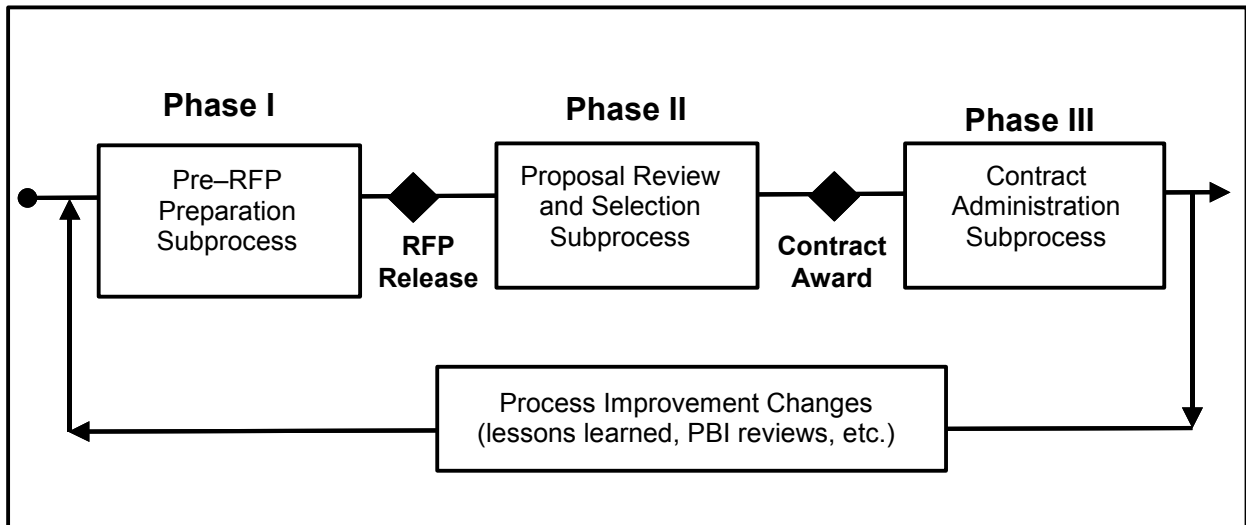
Phase I

Pre–RFP Preparation Subprocess

RFP Release

Phase II

Proposal Review and Selection Subprocess

Contract Award

Phase III

Contract Administration Subprocess

Process Improvement Changes (lessons learned, PBI reviews, etc.)